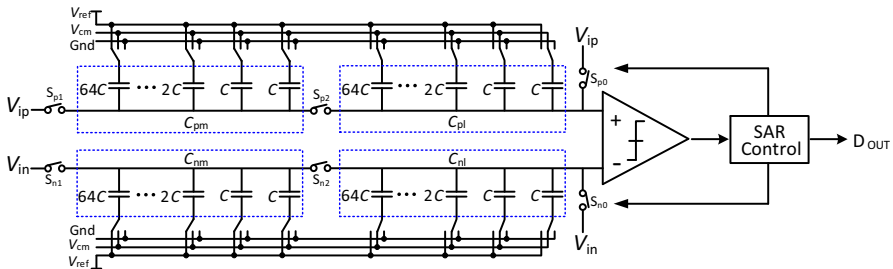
$V_{ref}$
$V_{cm}$
Gnd
$V_{ip}$
$S_{p1}$
64$C$ ··· 2$C$ $C$ $C$
$C_{pm}$
$S_{p2}$
64$C$ ··· 2$C$ $C$ $C$
$C_{pl}$
$V_{ip}$
$S_{p0}$
+
-
SAR Control
D$_{OUT}$
$V_{in}$
$S_{n1}$
$C_{nm}$
$S_{n2}$
$C_{nl}$
64$C$ ··· 2$C$ $C$ $C$
64$C$ ··· 2$C$ $C$ $C$
$S_{n0}$
$V_{in}$
Gnd
$V_{cm}$
$V_{ref}$